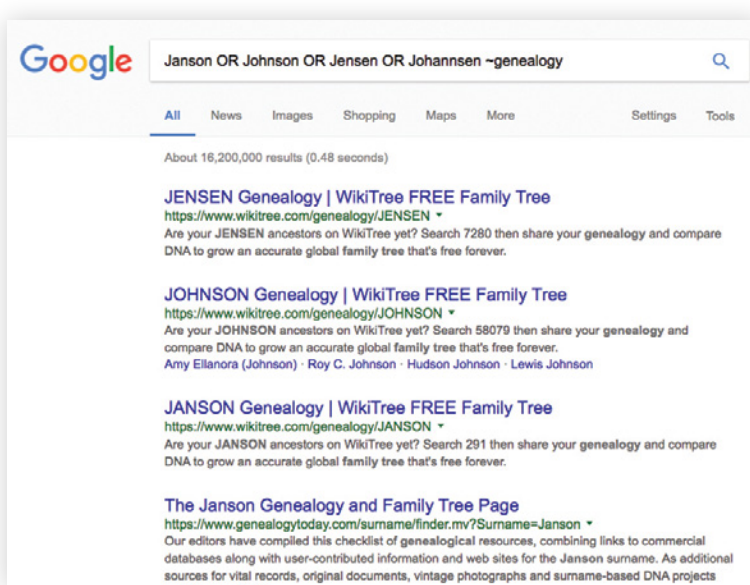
Google

Janson OR Johnson OR Jensen OR Johannsen ~genealogy

All News Images Shopping Maps More Settings Tools

About 16,200,000 results (0.48 seconds)

JENSEN Genealogy | WikiTree FREE Family Tree
https://www.wikitree.com/genealogy/JENSEN ▾
Are your JENSEN ancestors on WikiTree yet? Search 7280 then share your genealogy and compare DNA to grow an accurate global family tree that's free forever.

JOHNSON Genealogy | WikiTree FREE Family Tree
https://www.wikitree.com/genealogy/JOHNSON ▾
Are your JOHNSON ancestors on WikiTree yet? Search 58079 then share your genealogy and compare DNA to grow an accurate global family tree that's free forever.
Amy Ellanora (Johnson) · Roy C. Johnson · Hudson Johnson · Lewis Johnson

JANSON Genealogy | WikiTree FREE Family Tree
https://www.wikitree.com/genealogy/JANSON ▾
Are your JANSON ancestors on WikiTree yet? Search 291 then share your genealogy and compare DNA to grow an accurate global family tree that's free forever.

The Janson Genealogy and Family Tree Page
https://www.genealogytoday.com/surname/finder.mv?Surname=Janson ▾
Our editors have compiled this checklist of genealogical resources, combining links to commercial databases along with user-contributed information and web sites for the Janson surname. As additional sources for vital records, original documents, vintage photographs and surname-based DNA projects